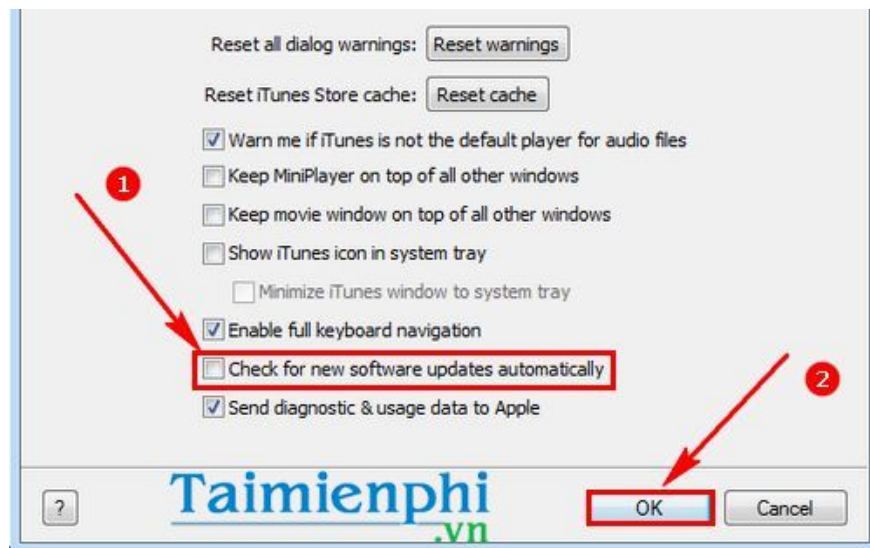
Reset all dialog warnings: Reset warnings

Reset iTunes Store cache: Reset cache

Warn me if iTunes is not the default player for audio files

1

Keep MiniPlayer on top of all other windows

Keep movie window on top of all other windows

Show iTunes icon in system tray

Minimize iTunes window to system tray

Enable full keyboard navigation

Check for new software updates automatically

2

Send diagnostic & usage data to Apple

?

Taimienphi .vn

OK

Cancel